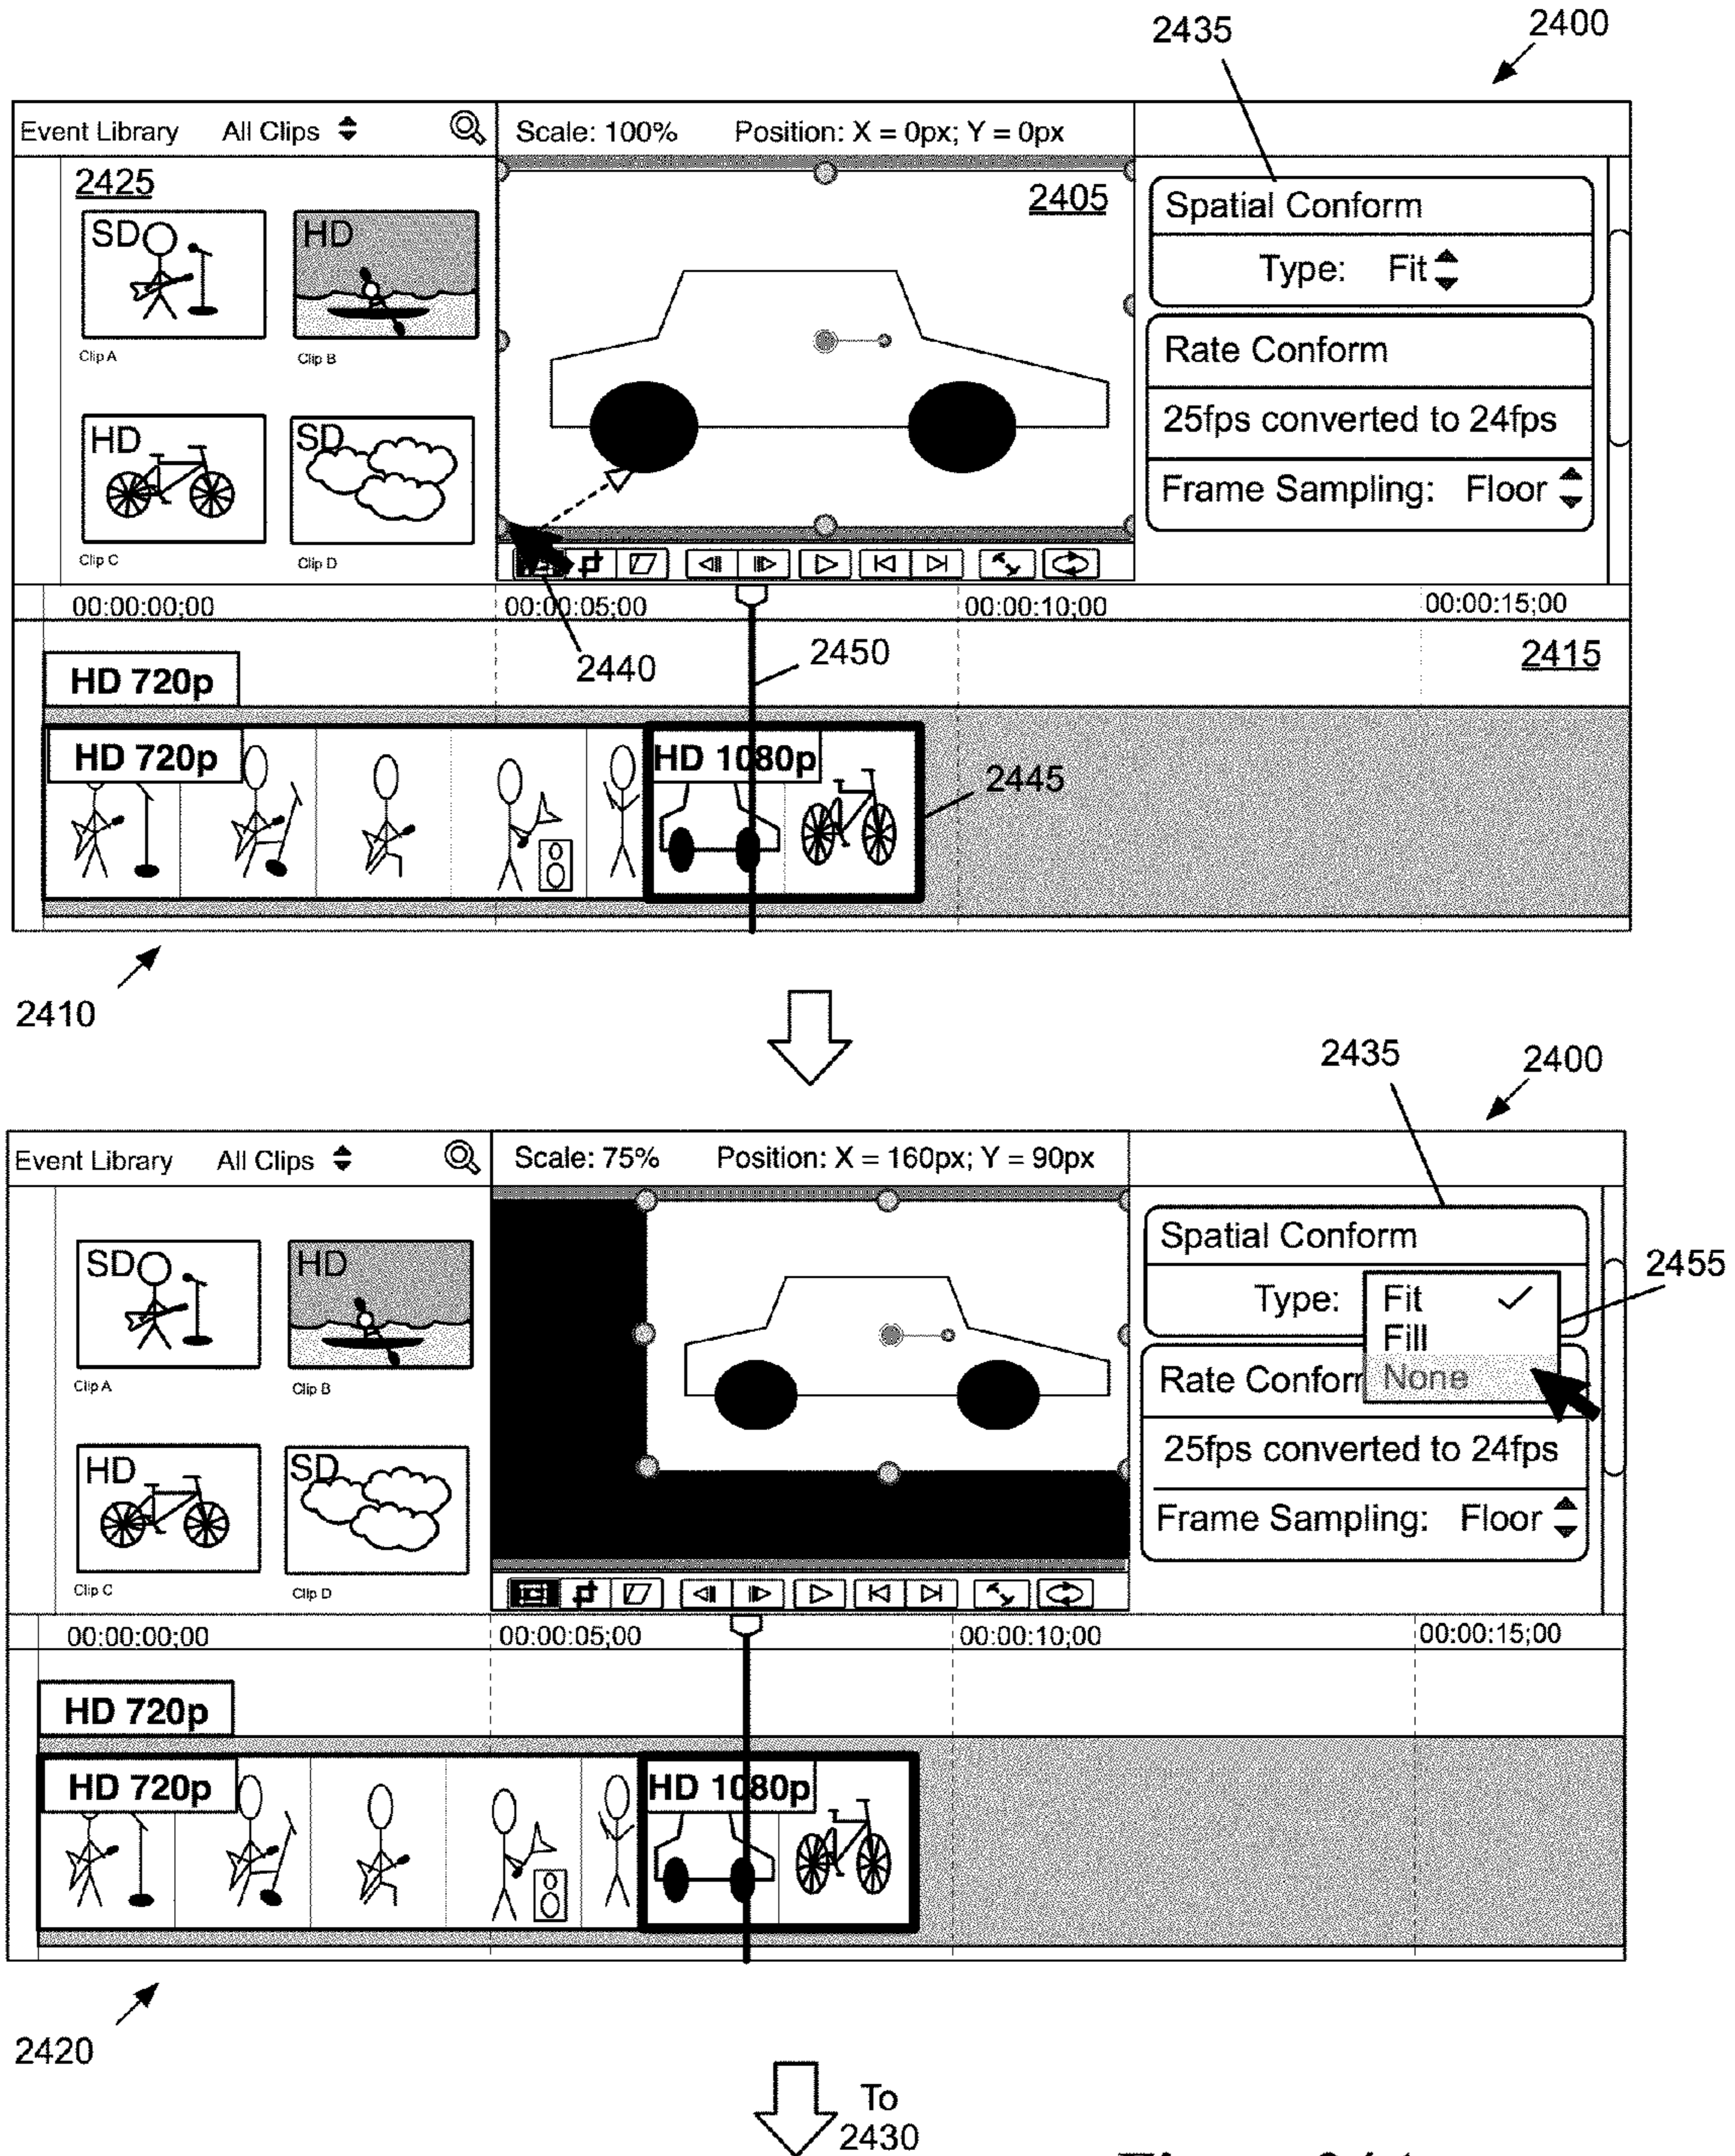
2435 2400

Event Library All Clips

Scale: 100% Position: X = 0px; Y = 0px

2425

SD HD

Clip A Clip B

HD SD

Clip C Clip D

2405

Spatial Conform

Type: Fit

Rate Conform

25fps converted to 24fps

Frame Sampling: Floor

00:00:00;00 00:00:05;00 00:00:10;00 00:00:15;00

2440 2450 2415

HD 720p

HD 720p HD 1080p

2445

2410

2435 2400

Event Library All Clips

Scale: 75% Position: X = 160px; Y = 90px

SD HD

Clip A Clip B

HD SD

Clip C Clip D

Spatial Conform

Type: Fit ✓

Fill

Rate Conform None

2455

25fps converted to 24fps

Frame Sampling: Floor

00:00:00;00 00:00:05;00 00:00:10;00 00:00:15;00

HD 720p

HD 720p HD 1080p

2420

To 2430